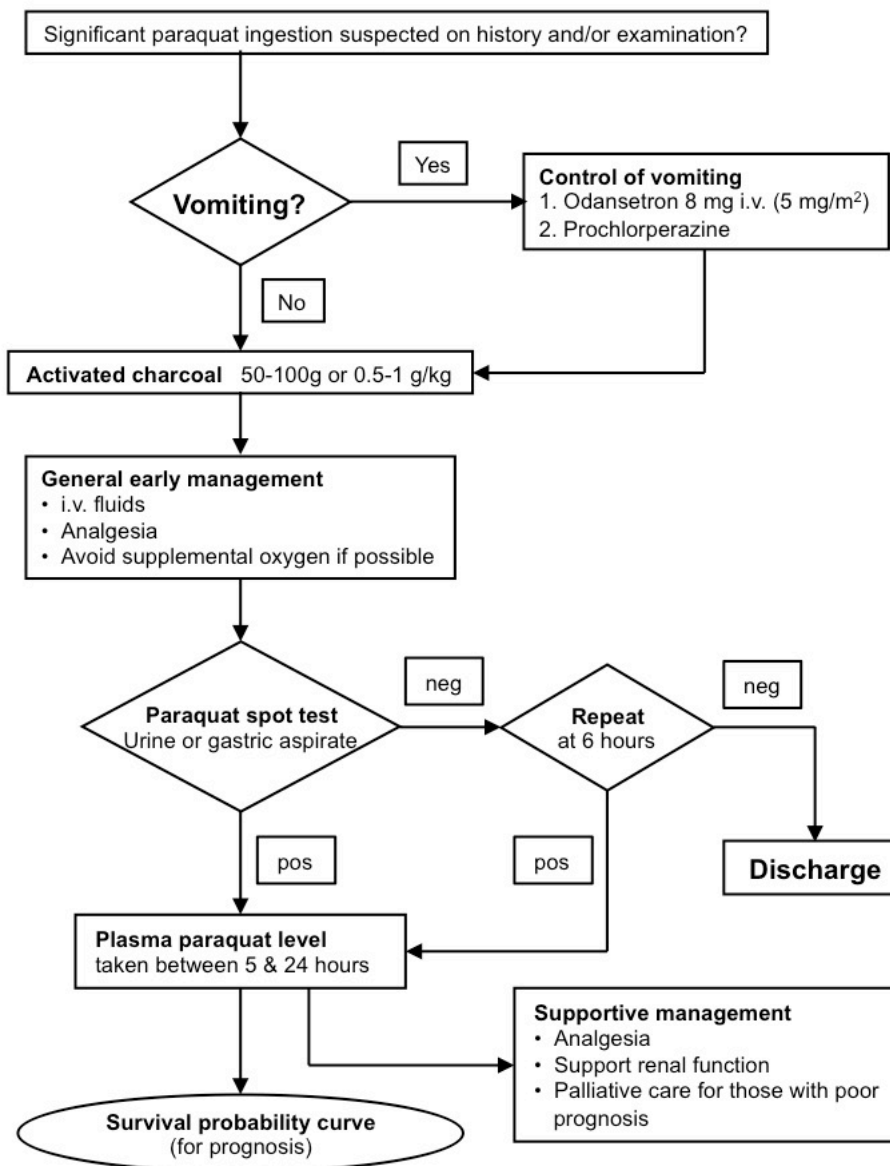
Significant paraquat ingestion suspected on history and/or examination?

Vomiting?

Yes

Control of vomiting
1. Odansetron 8 mg i.v. (5 mg/m$^2$)
2. Prochlorperazine

No

Activated charcoal 50-100g or 0.5-1 g/kg

General early management
• i.v. fluids
• Analgesia
• Avoid supplemental oxygen if possible

Paraquat spot test
Urine or gastric aspirate

neg

Repeat
at 6 hours

neg

pos

pos

Discharge

Plasma paraquat level
taken between 5 & 24 hours

Supportive management
• Analgesia
• Support renal function
• Palliative care for those with poor prognosis

Survival probability curve
(for prognosis)